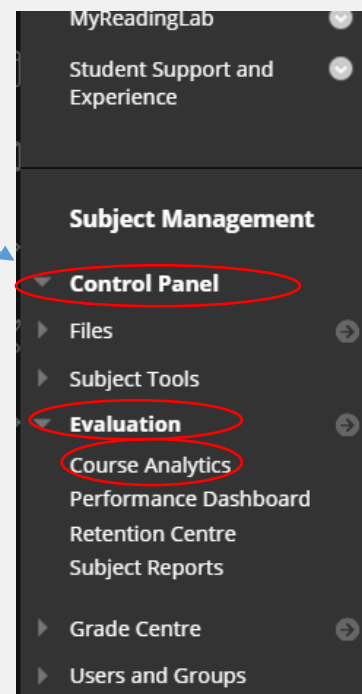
MyReadingLab

Student Support and Experience

Subject Management

Control Panel

Files

Subject Tools

Evaluation

Course Analytics

Performance Dashboard

Retention Centre

Subject Reports

Grade Centre

Users and Groups